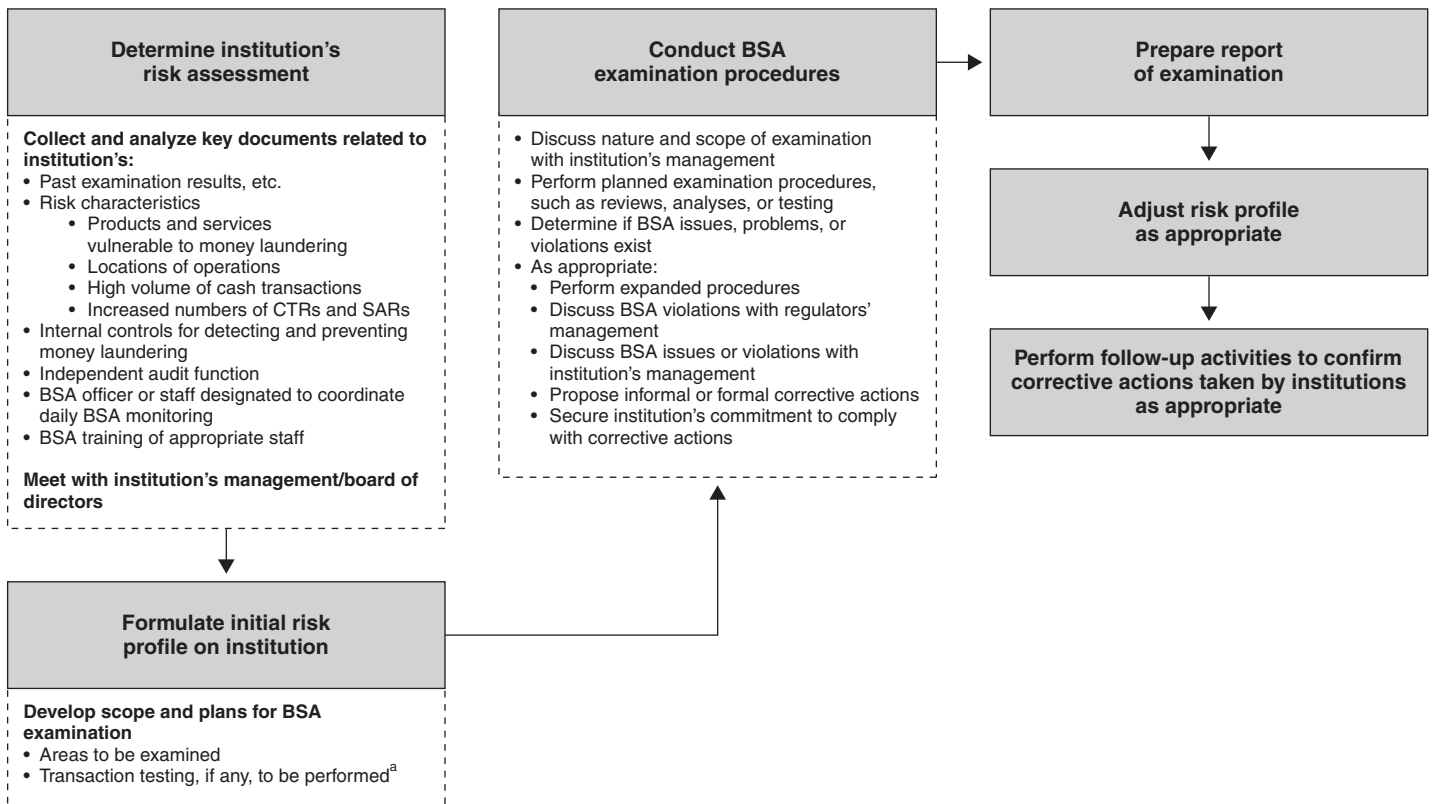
Determine institution's risk assessment

Collect and analyze key documents related to institution's:
• Past examination results, etc.
• Risk characteristics
  • Products and services vulnerable to money laundering
  • Locations of operations
  • High volume of cash transactions
  • Increased numbers of CTRs and SARs
• Internal controls for detecting and preventing money laundering
• Independent audit function
• BSA officer or staff designated to coordinate daily BSA monitoring
• BSA training of appropriate staff

Meet with institution's management/board of directors

Formulate initial risk profile on institution

Develop scope and plans for BSA examination
• Areas to be examined
• Transaction testing, if any, to be performed$^a$

Conduct BSA examination procedures

• Discuss nature and scope of examination with institution's management
• Perform planned examination procedures, such as reviews, analyses, or testing
• Determine if BSA issues, problems, or violations exist
• As appropriate:
  • Perform expanded procedures
  • Discuss BSA violations with regulators' management
  • Discuss BSA issues or violations with institution's management
  • Propose informal or formal corrective actions
  • Secure institution's commitment to comply with corrective actions

Prepare report of examination

Adjust risk profile as appropriate

Perform follow-up activities to confirm corrective actions taken by institutions as appropriate